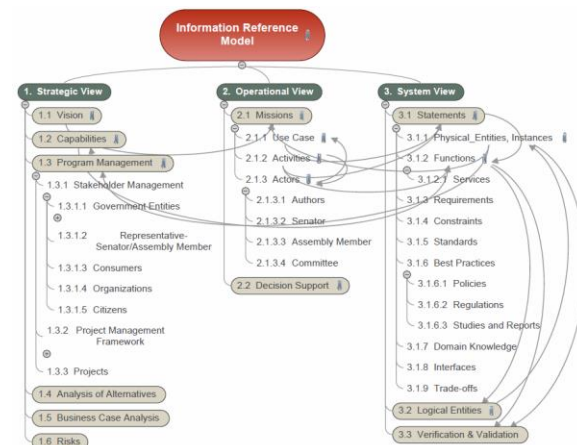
Information Reference Model

1. Strategic View

1.1 Vision

1.2 Capabilities

1.3 Program Management

1.3.1 Stakeholder Management

1.3.1.1 Government Entities

1.3.1.2 Representative-Senator/Assembly Member

1.3.1.3 Consumers

1.3.1.4 Organizations

1.3.1.5 Citizens

1.3.2 Project Management Framework

1.3.3 Projects

1.4 Analysis of Alternatives

1.5 Business Case Analysis

1.6 Risks

2. Operational View

2.1 Missions

2.1.1 Use Case

2.1.2 Activities

2.1.3 Actors

2.1.3.1 Authors

2.1.3.2 Senator

2.1.3.3 Assembly Member

2.1.3.4 Committee

2.2 Decision Support

3. System View

3.1 Statements

3.1.1 Physical_Entities, Instances

3.1.2 Functions

3.1.2.1 Services

3.1.3 Requirements

3.1.4 Constraints

3.1.5 Standards

3.1.6 Best Practices

3.1.6.1 Policies

3.1.6.2 Regulations

3.1.6.3 Studies and Reports

3.1.7 Domain Knowledge

3.1.8 Interfaces

3.1.9 Trade-offs

3.2 Logical Entities

3.3 Verification & Validation